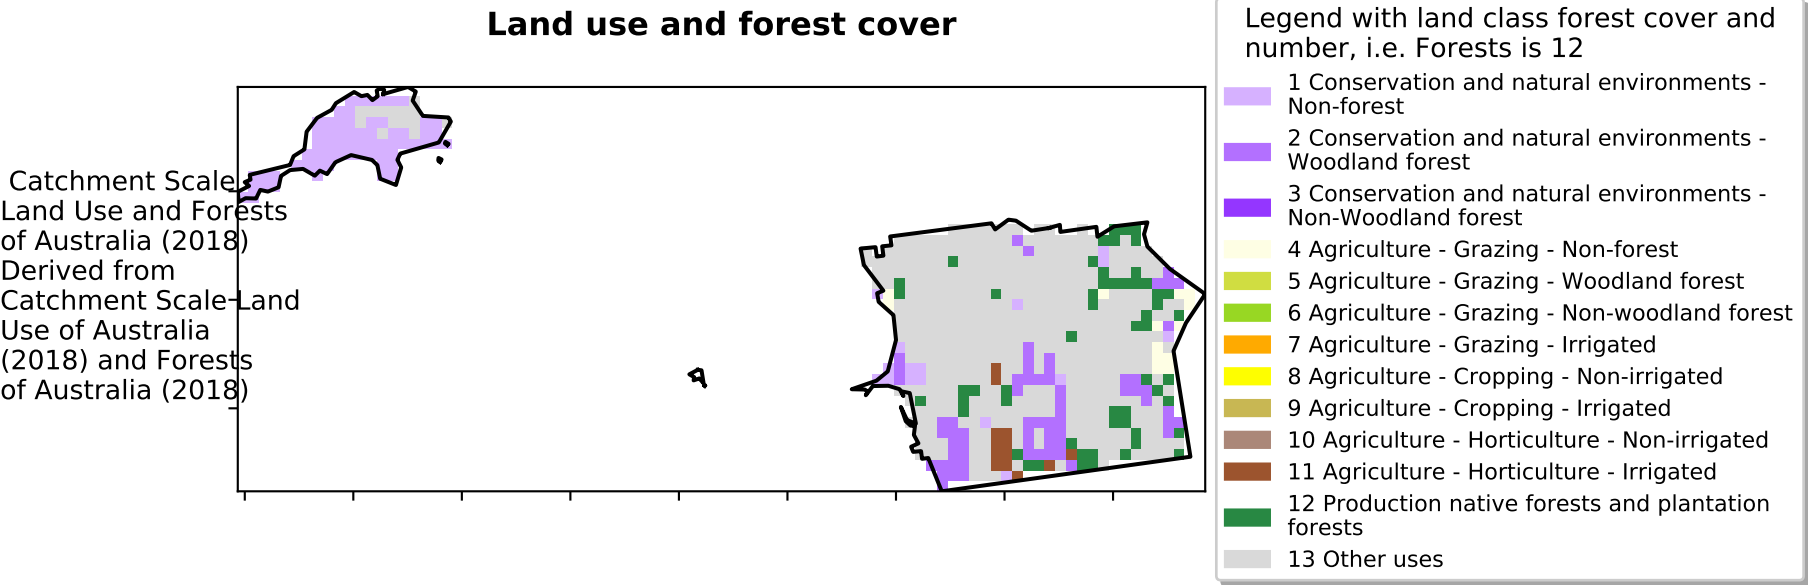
Land use and forest cover

Catchment Scale Land Use and Forests of Australia (2018) Derived from Catchment Scale Land Use of Australia (2018) and Forests of Australia (2018)

Legend with land class forest cover and number, i.e. Forests is 12

1 Conservation and natural environments - Non-forest

2 Conservation and natural environments - Woodland forest

3 Conservation and natural environments - Non-Woodland forest

4 Agriculture - Grazing - Non-forest

5 Agriculture - Grazing - Woodland forest

6 Agriculture - Grazing - Non-woodland forest

7 Agriculture - Grazing - Irrigated

8 Agriculture - Cropping - Non-irrigated

9 Agriculture - Cropping - Irrigated

10 Agriculture - Horticulture - Non-irrigated

11 Agriculture - Horticulture - Irrigated

12 Production native forests and plantation forests

13 Other uses